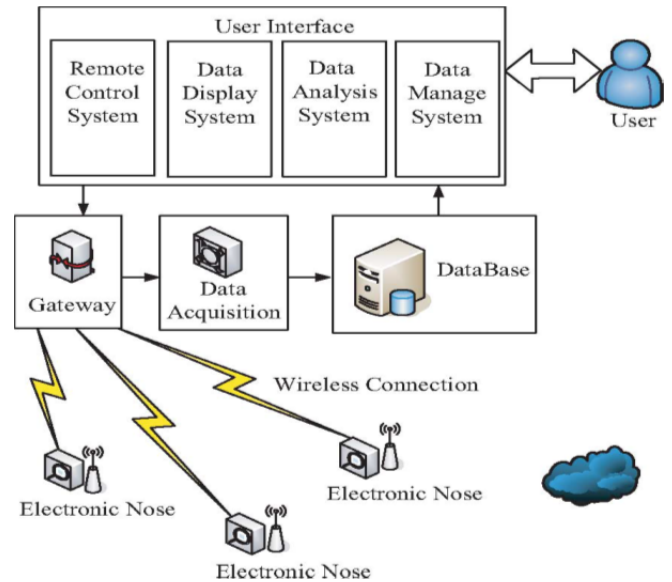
User Interface

Remote Control System

Data Display System

Data Analysis System

Data Manage System

User

Gateway

Data Acquisition

DataBase

Wireless Connection

Electronic Nose

Electronic Nose

Electronic Nose